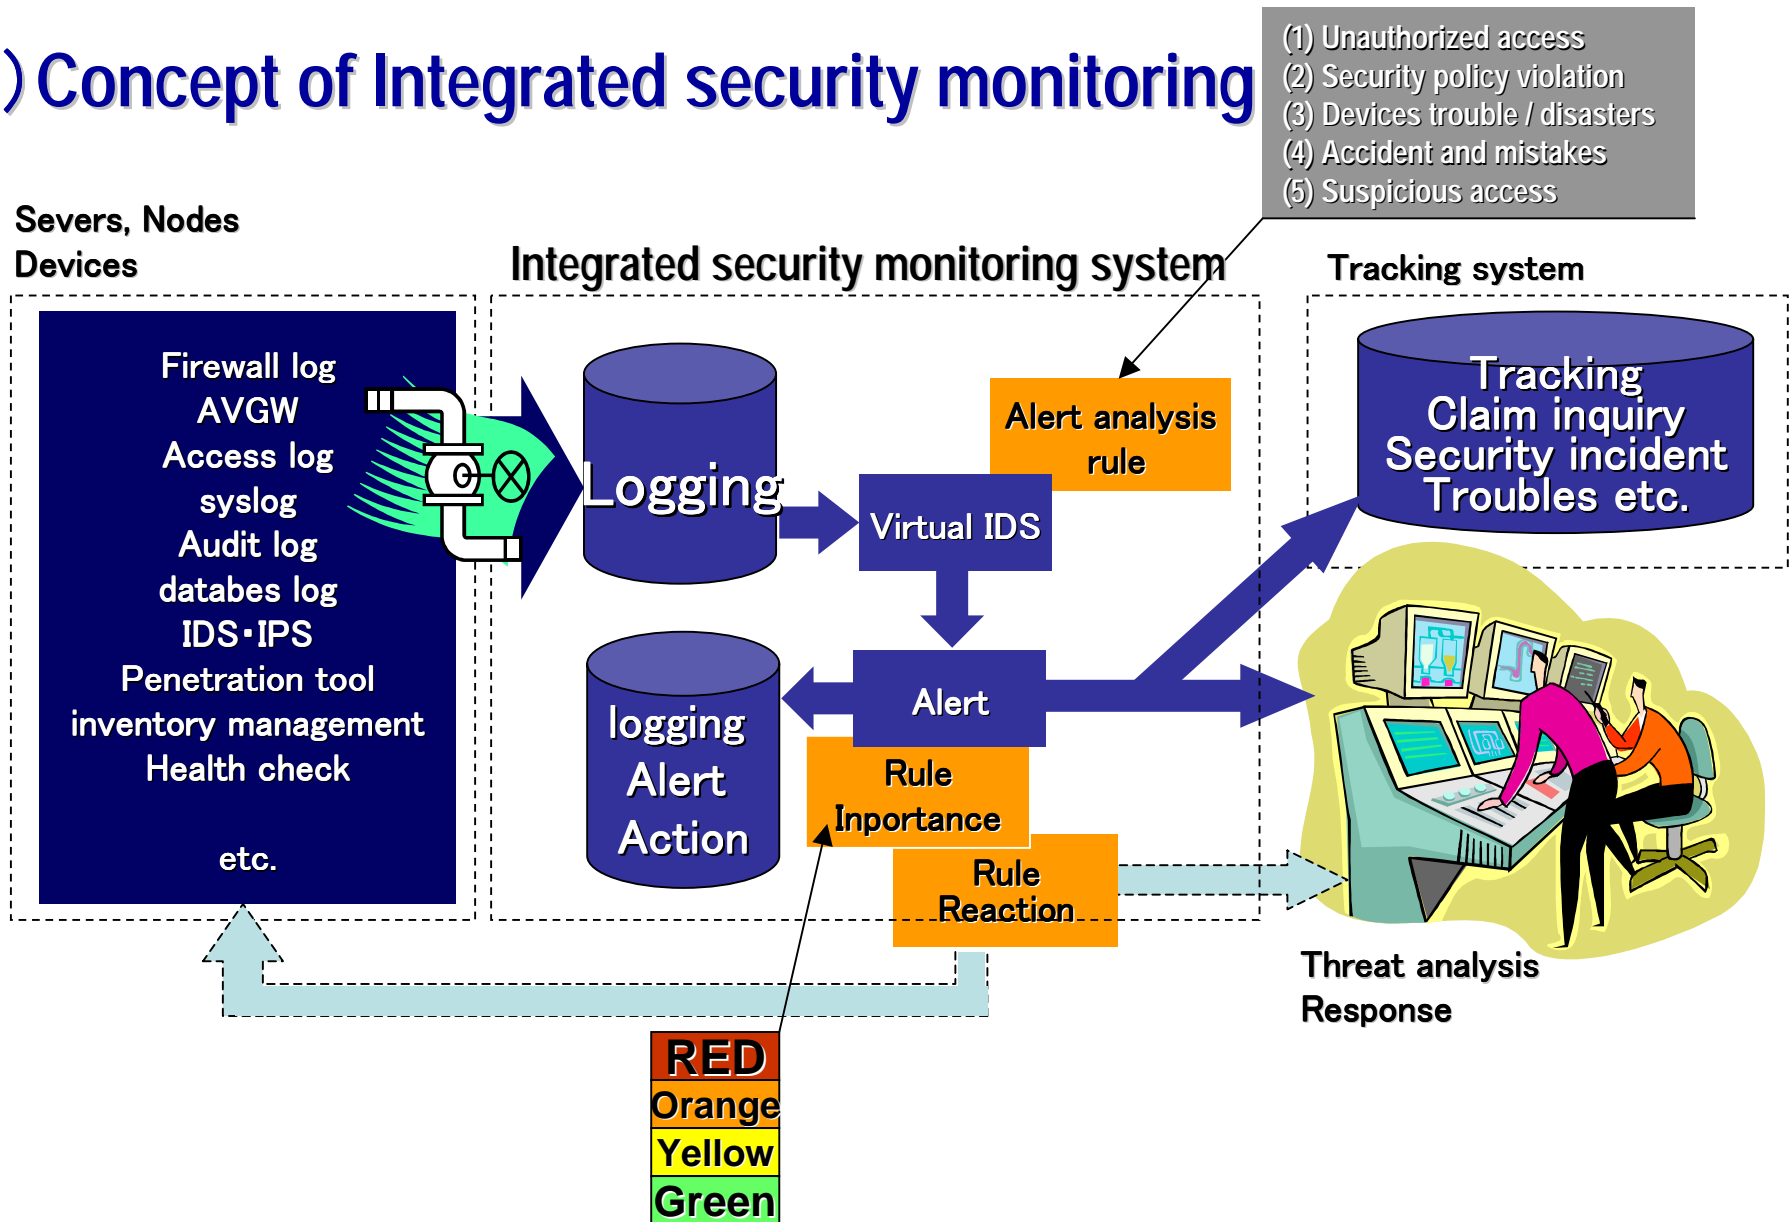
)Concept of Integrated security monitoring

(1) Unauthorized access
(2) Security policy violation
(3) Devices trouble / disasters
(4) Accident and mistakes
(5) Suspicious access

Severs, Nodes
Devices

Integrated security monitoring system

Tracking system

Firewall log
AVGW
Access log
syslog
Audit log
databes log
IDS・IPS
Penetration tool
inventory management
Health check

etc.

Logging

Alert analysis rule

Virtual IDS

Tracking
Claim inquiry
Security incident
Troubles etc.

logging
Alert
Action

Alert

Rule
Inportance

Rule
Reaction

Threat analysis
Response

RED
Orange
Yellow
Green